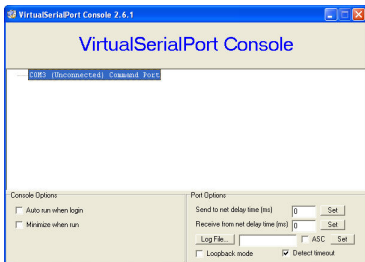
VirtualSerialPort Console 2.6.1

VirtualSerialPort Console

COM3 (Unconnected) Command Port

Console Options

Auto run when login

Minimize when run

Port Options

Send to net delay time (ms) 0 Set

Receive from net delay time (ms) 0 Set

Log File... ASC Set

Loopback mode

Detect timeout